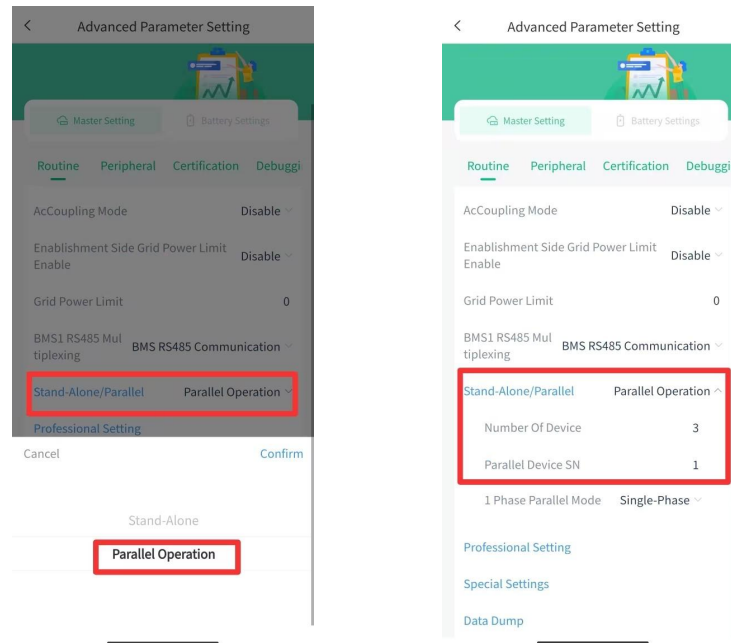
Advanced Parameter Setting

Master Setting | Battery Settings

Routine Peripheral Certification Debuggi

AcCoupling Mode Disable

Enablishment Side Grid Power Limit Enable Disable

Grid Power Limit 0

BMS1 RS485 Multiplexing BMS RS485 Communication

Stand-Alone/Parallel Parallel Operation

Professional Setting

Cancel Confirm

Stand-Alone

Parallel Operation

Advanced Parameter Setting

Master Setting | Battery Settings

Routine Peripheral Certification Debuggi

AcCoupling Mode Disable

Enablishment Side Grid Power Limit Enable Disable

Grid Power Limit 0

BMS1 RS485 Multiplexing BMS RS485 Communication

Stand-Alone/Parallel Parallel Operation

Number Of Device 3

Parallel Device SN 1

1 Phase Parallel Mode Single-Phase

Professional Setting

Special Settings

Data Dump